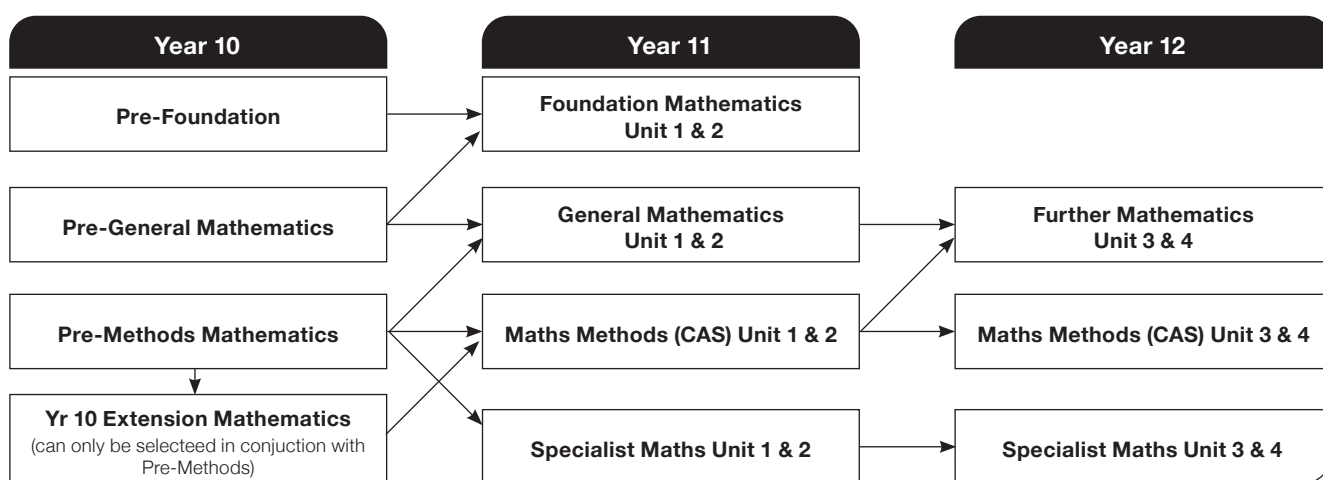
Year 10

Year 11

Year 12

Pre-Foundation

Foundation Mathematics Unit 1 & 2

Pre-General Mathematics

General Mathematics Unit 1 & 2

Further Mathematics Unit 3 & 4

Pre-Methods Mathematics

Maths Methods (CAS) Unit 1 & 2

Maths Methods (CAS) Unit 3 & 4

Yr 10 Extension Mathematics
(can only be selecteed in conjuction with Pre-Methods)

Specialist Maths Unit 1 & 2

Specialist Maths Unit 3 & 4